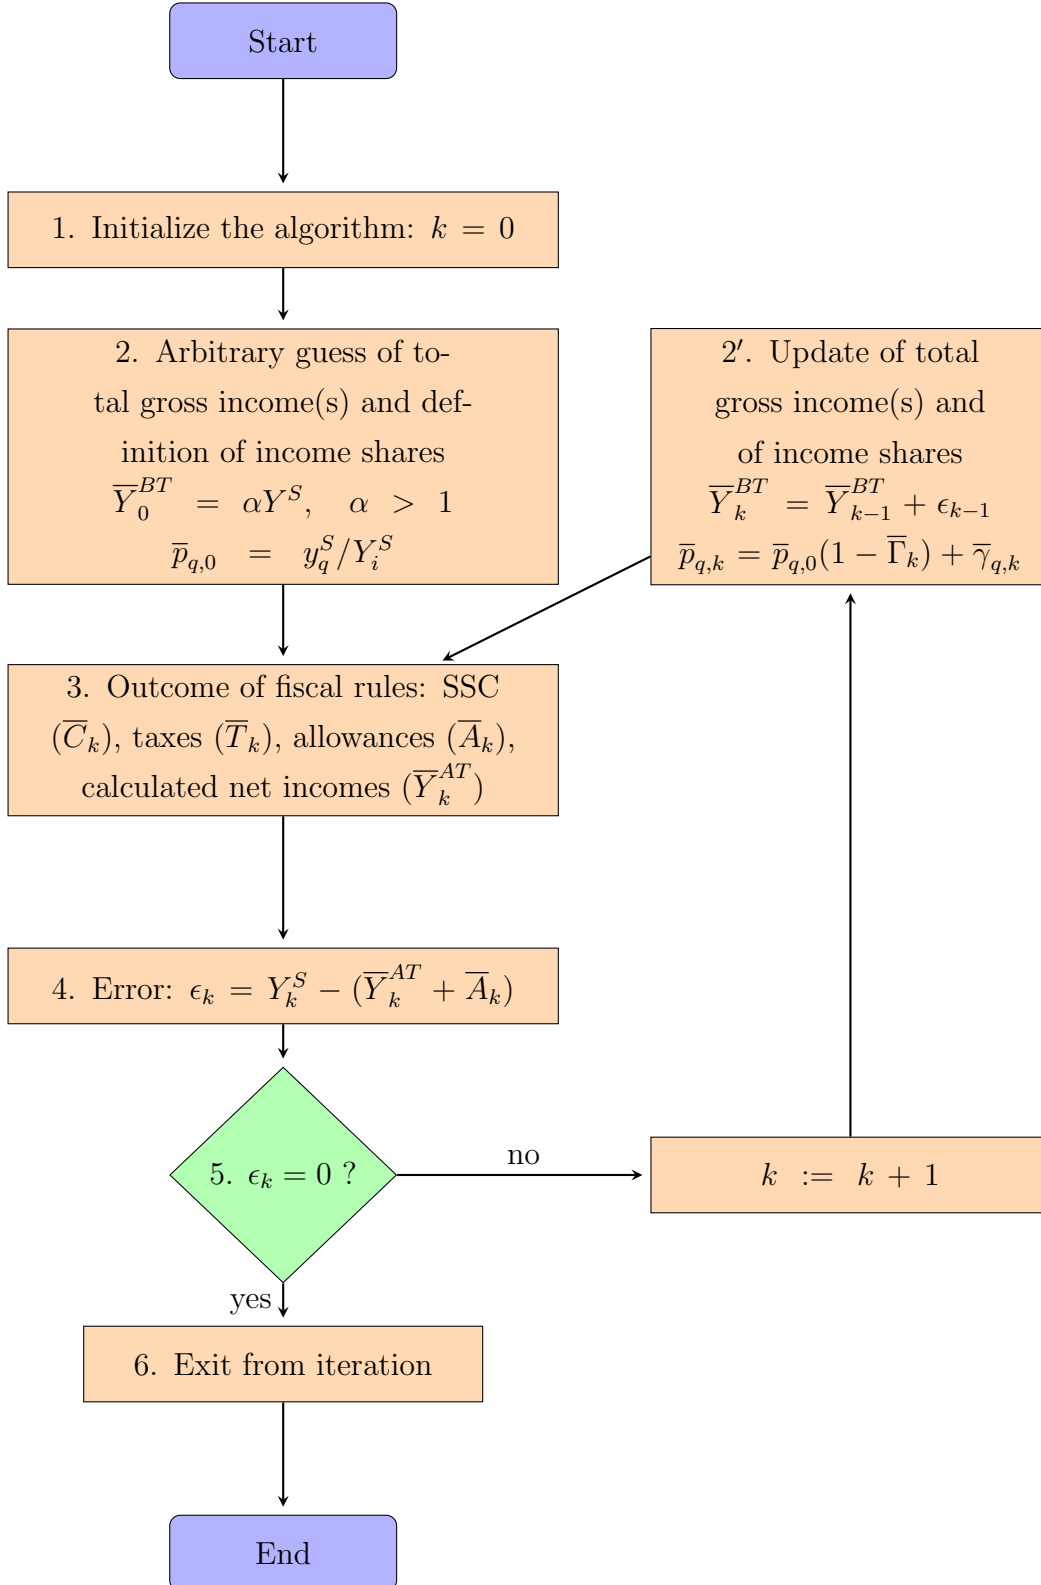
Start

1. Initialize the algorithm: $k = 0$

2. Arbitrary guess of total gross income(s) and definition of income shares
$\overline{Y}_0^{BT} = \alpha Y^S, \quad \alpha > 1$
$\overline{p}_{q,0} = y_q^S / Y_i^S$

2′. Update of total gross income(s) and of income shares
$\overline{Y}_k^{BT} = \overline{Y}_{k-1}^{BT} + \epsilon_{k-1}$
$\overline{p}_{q,k} = \overline{p}_{q,0}(1 - \overline{\Gamma}_k) + \overline{\gamma}_{q,k}$

3. Outcome of fiscal rules: SSC ($\overline{C}_k$), taxes ($\overline{T}_k$), allowances ($\overline{A}_k$), calculated net incomes ($\overline{Y}_k^{AT}$)

4. Error: $\epsilon_k = Y_k^S - (\overline{Y}_k^{AT} + \overline{A}_k)$

5. $\epsilon_k = 0$ ?

no

$k := k + 1$

yes

6. Exit from iteration

End